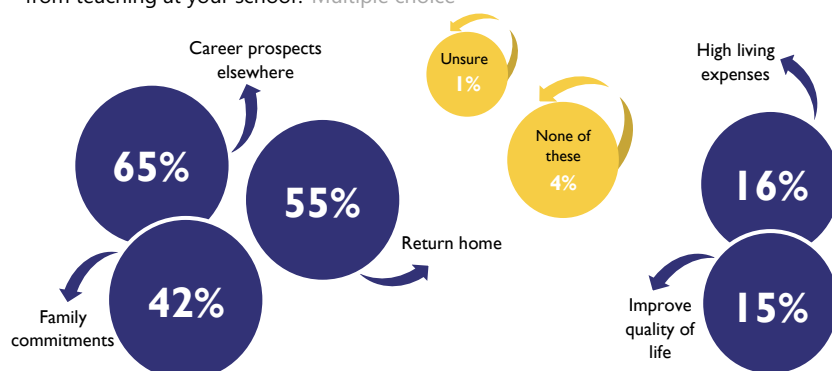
from teaching at your school? Multiple choice

Career prospects elsewhere

65%

55%

Return home

42%

Family commitments

Unsure 1%

None of these 4%

High living expenses

16%

15%

Improve quality of life